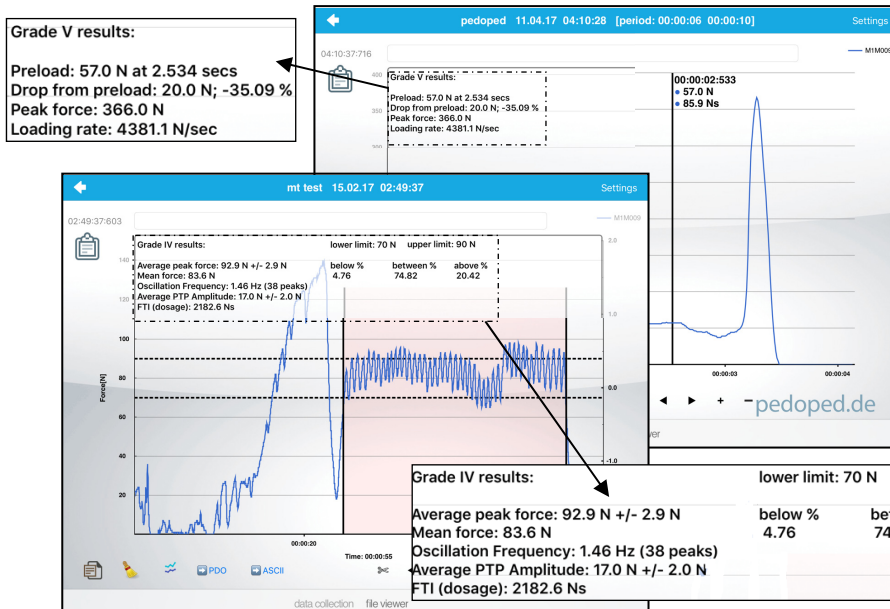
Grade V results:

Preload: 57.0 N at 2.534 secs
Drop from preload: 20.0 N; -35.09 %
Peak force: 366.0 N
Loading rate: 4381.1 N/sec

pedoped 11.04.17 04:10:28 [period: 00:00:06 00:00:10]
Settings

04:10:37:716

M1M009

400

350

Grade V results:

Preload: 57.0 N at 2.534 secs
Drop from preload: 20.0 N; -35.09 %
Peak force: 366.0 N
Loading rate: 4381.1 N/sec

00:00:02:533
• 57.0 N
• 85.9 Ns

00:00:03

00:00:04

pedoped.de

mt test 15.02.17 02:49:37
Settings

02:49:37:603

M1M009

Grade IV results: lower limit: 70 N upper limit: 90 N

Average peak force: 92.9 N +/- 2.9 N below % between % above %
Mean force: 83.6 N 4.76 74.82 20.42
Oscillation Frequency: 1.46 Hz (38 peaks)
Average PTP Amplitude: 17.0 N +/- 2.0 N
FTI (dosage): 2182.6 Ns

140

100

80

60

40

20

Force[N]

2.0

1.0

0.0

-1.0

00:00:20

Time: 00:00:55

PDO

ASCII

data collection file viewer

Grade IV results: lower limit: 70 N

Average peak force: 92.9 N +/- 2.9 N below %
Mean force: 83.6 N 4.76
Oscillation Frequency: 1.46 Hz (38 peaks)
Average PTP Amplitude: 17.0 N +/- 2.0 N
FTI (dosage): 2182.6 Ns